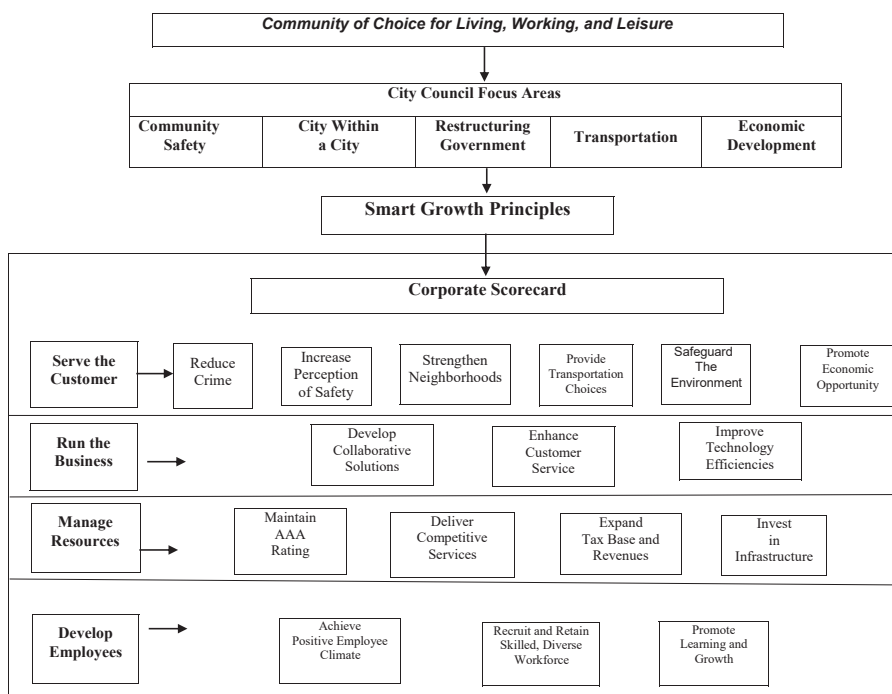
Community of Choice for Living, Working, and Leisure

City Council Focus Areas

| Community Safety | City Within a City | Restructuring Government | Transportation | Economic Development |
|---|---|---|---|---|

Smart Growth Principles

Corporate Scorecard

Serve the Customer

Reduce Crime

Increase Perception of Safety

Strengthen Neighborhoods

Provide Transportation Choices

Safeguard The Environment

Promote Economic Opportunity

Run the Business

Develop Collaborative Solutions

Enhance Customer Service

Improve Technology Efficiencies

Manage Resources

Maintain AAA Rating

Deliver Competitive Services

Expand Tax Base and Revenues

Invest in Infrastructure

Develop Employees

Achieve Positive Employee Climate

Recruit and Retain Skilled, Diverse Workforce

Promote Learning and Growth